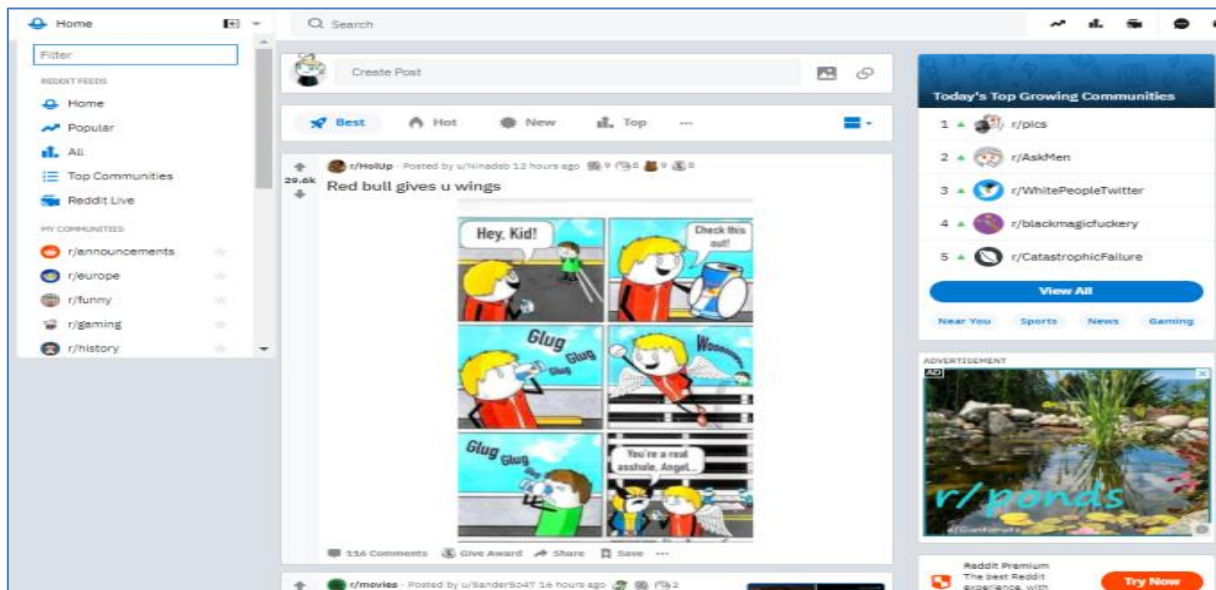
Home

Search

Filter

REDDIT FEEDS

Home

Popular

All

Top Communities

Reddit Live

MY COMMUNITIES

r/announcements

r/europe

r/funny

r/gaming

r/history

Create Post

Best Hot New Top ···

29.6k

r/HolUp · Posted by u/Ninadsb 12 hours ago 9 6 9 8

Red bull gives u wings

Hey, Kid!

Check this out!

Glug Glug Glug

Woooo

Glug Glug

You're a real asshole, Angel...

116 Comments Give Award Share Save ···

r/movies · Posted by u/SanderSo47 16 hours ago 2

Today's Top Growing Communities

1 r/pics

2 r/AskMen

3 r/WhitePeopleTwitter

4 r/blackmagicfuckery

5 r/CatastrophicFailure

View All

Near You Sports News Gaming

ADVERTISEMENT

AD

r/ponds

Reddit Premium
The best Reddit experience, with

Try Now